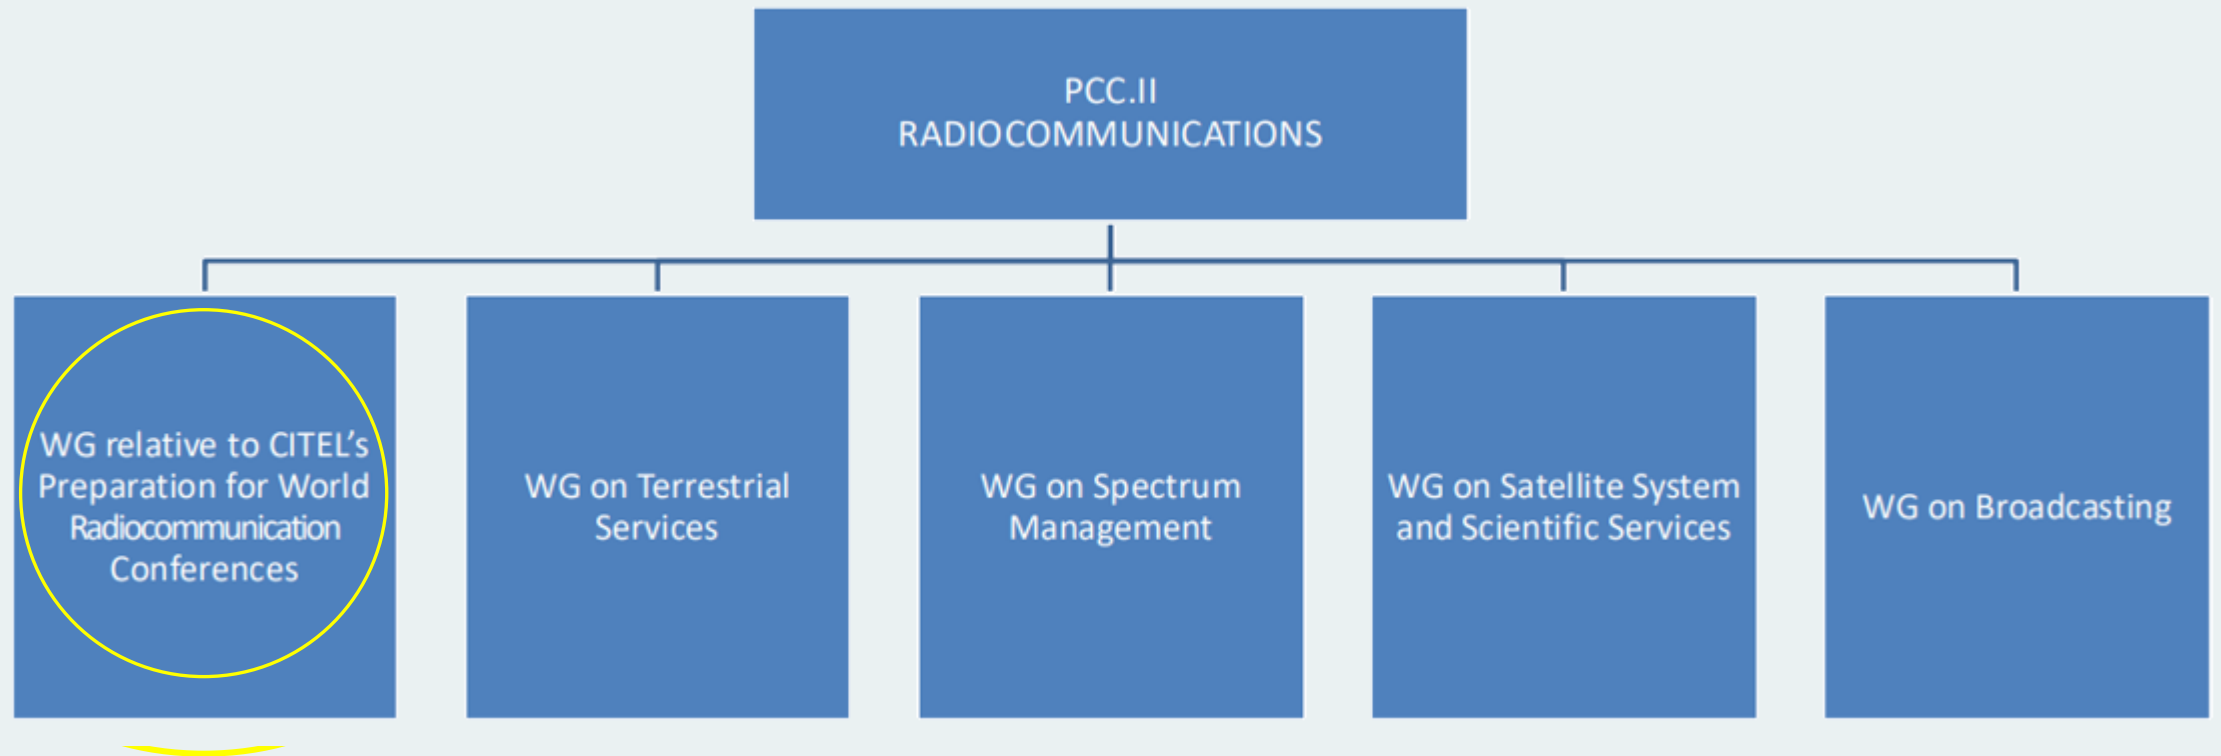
PCC.II
RADIOCOMMUNICATIONS

WG relative to CITEL's Preparation for World Radiocommunication Conferences

WG on Terrestrial Services

WG on Spectrum Management

WG on Satellite System and Scientific Services

WG on Broadcasting